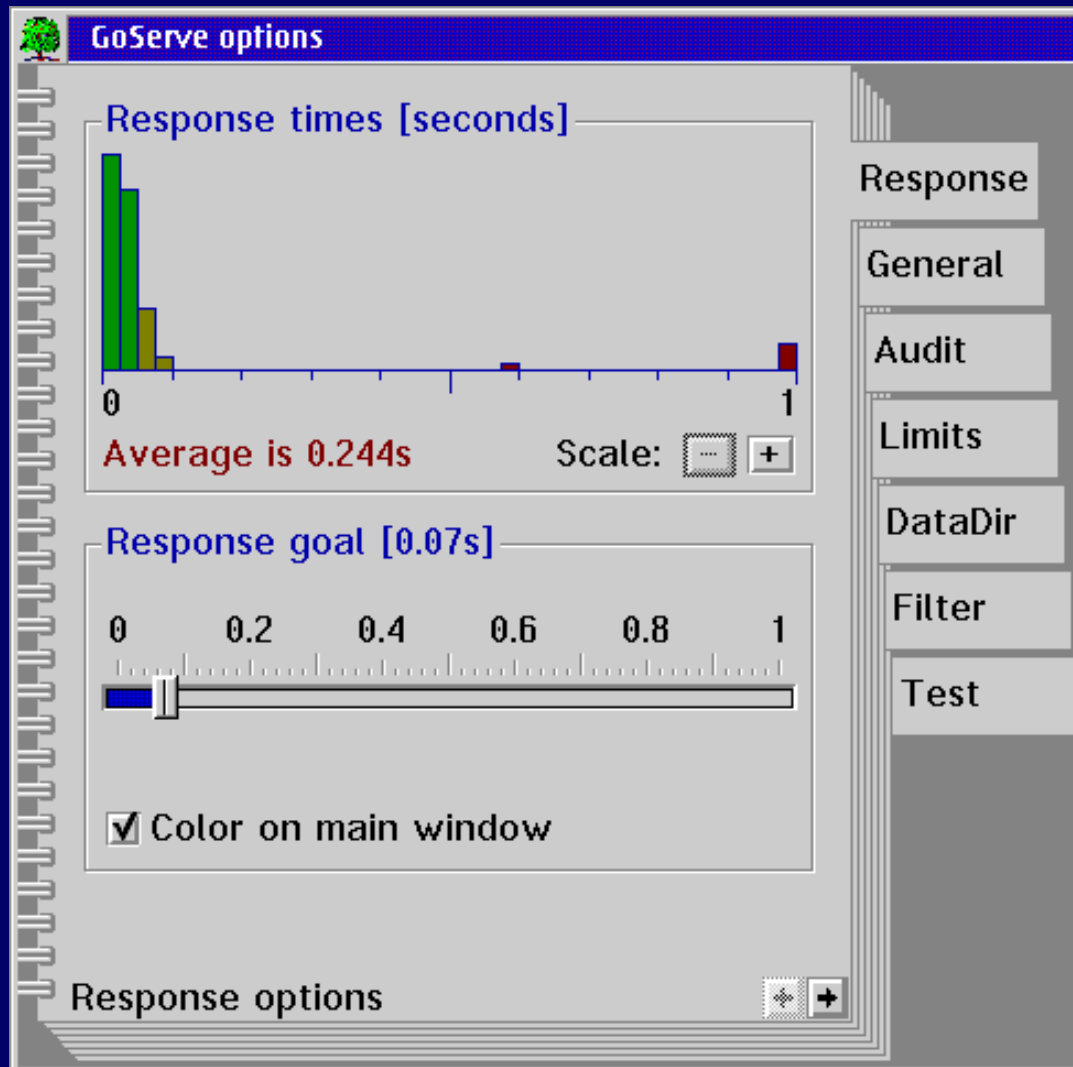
GoServe options

Response times [seconds]

0

1

Average is 0.244s

Scale: – +

Response goal [0.07s]

0 0.2 0.4 0.6 0.8 1

☑ Color on main window

Response options

Response

General

Audit

Limits

DataDir

Filter

Test